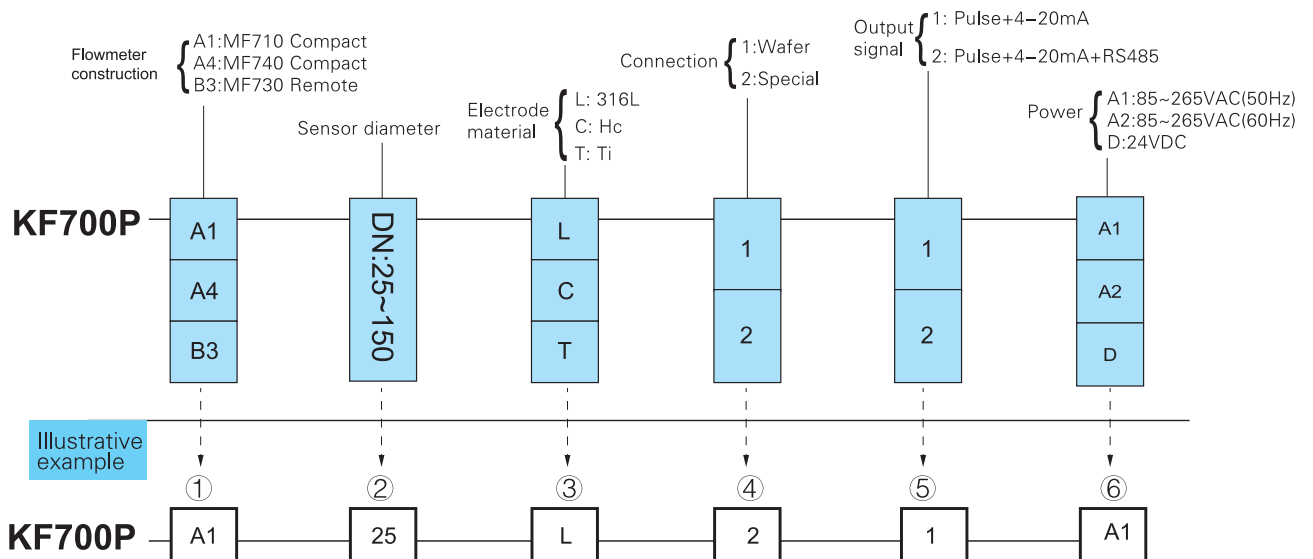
Flowmeter construction { A1:MF710 Compact
A4:MF740 Compact
B3:MF730 Remote

Sensor diameter

Electrode material { L: 316L
C: Hc
T: Ti

Connection { 1:Wafer
2:Special

Output signal { 1: Pulse+4~20mA
2: Pulse+4~20mA+RS485

Power { A1:85~265VAC(50Hz)
A2:85~265VAC(60Hz)
D:24VDC

KF700P

A1
A4
B3

DN:25~150

L
C
T

1
2

1
2

A1
A2
D

Illustrative example

①
②
③
④
⑤
⑥

KF700P

A1
25
L
2
1
A1